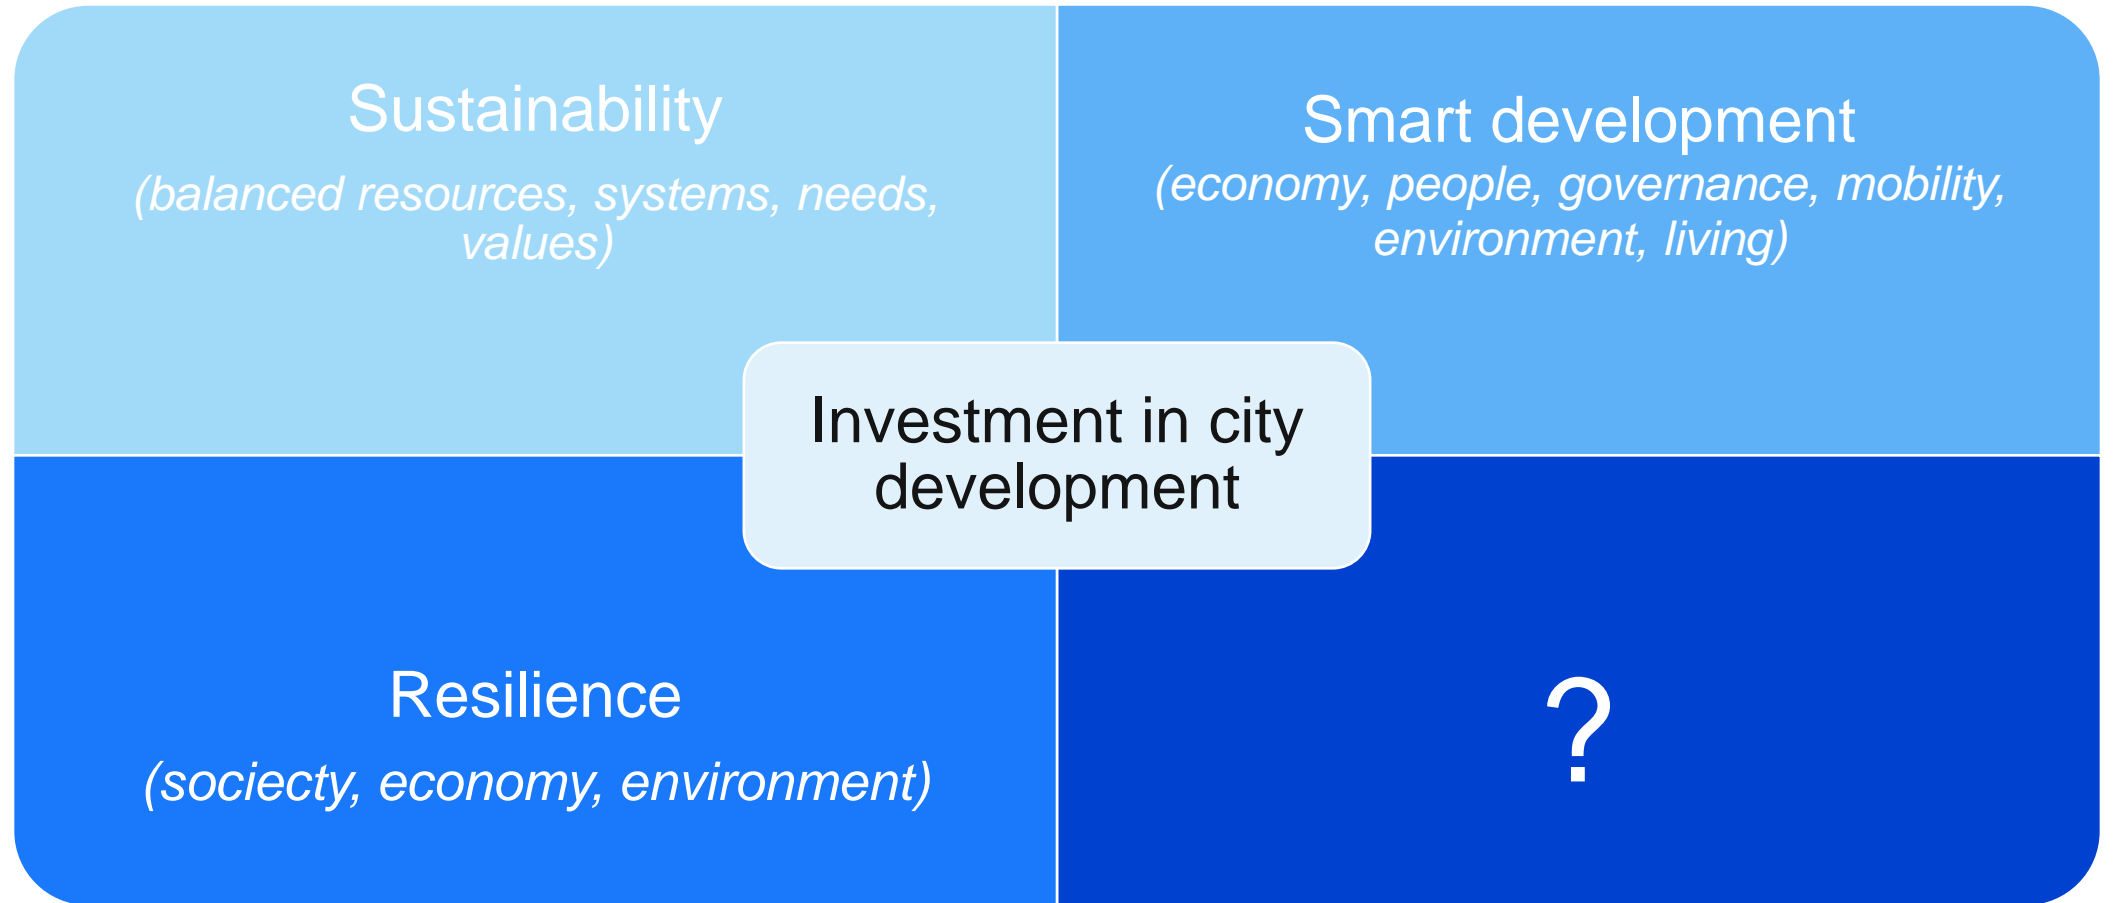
Sustainability
(balanced resources, systems, needs, values)

Smart development
(economy, people, governance, mobility, environment, living)

Investment in city development

Resilience
(sociecty, economy, environment)

?